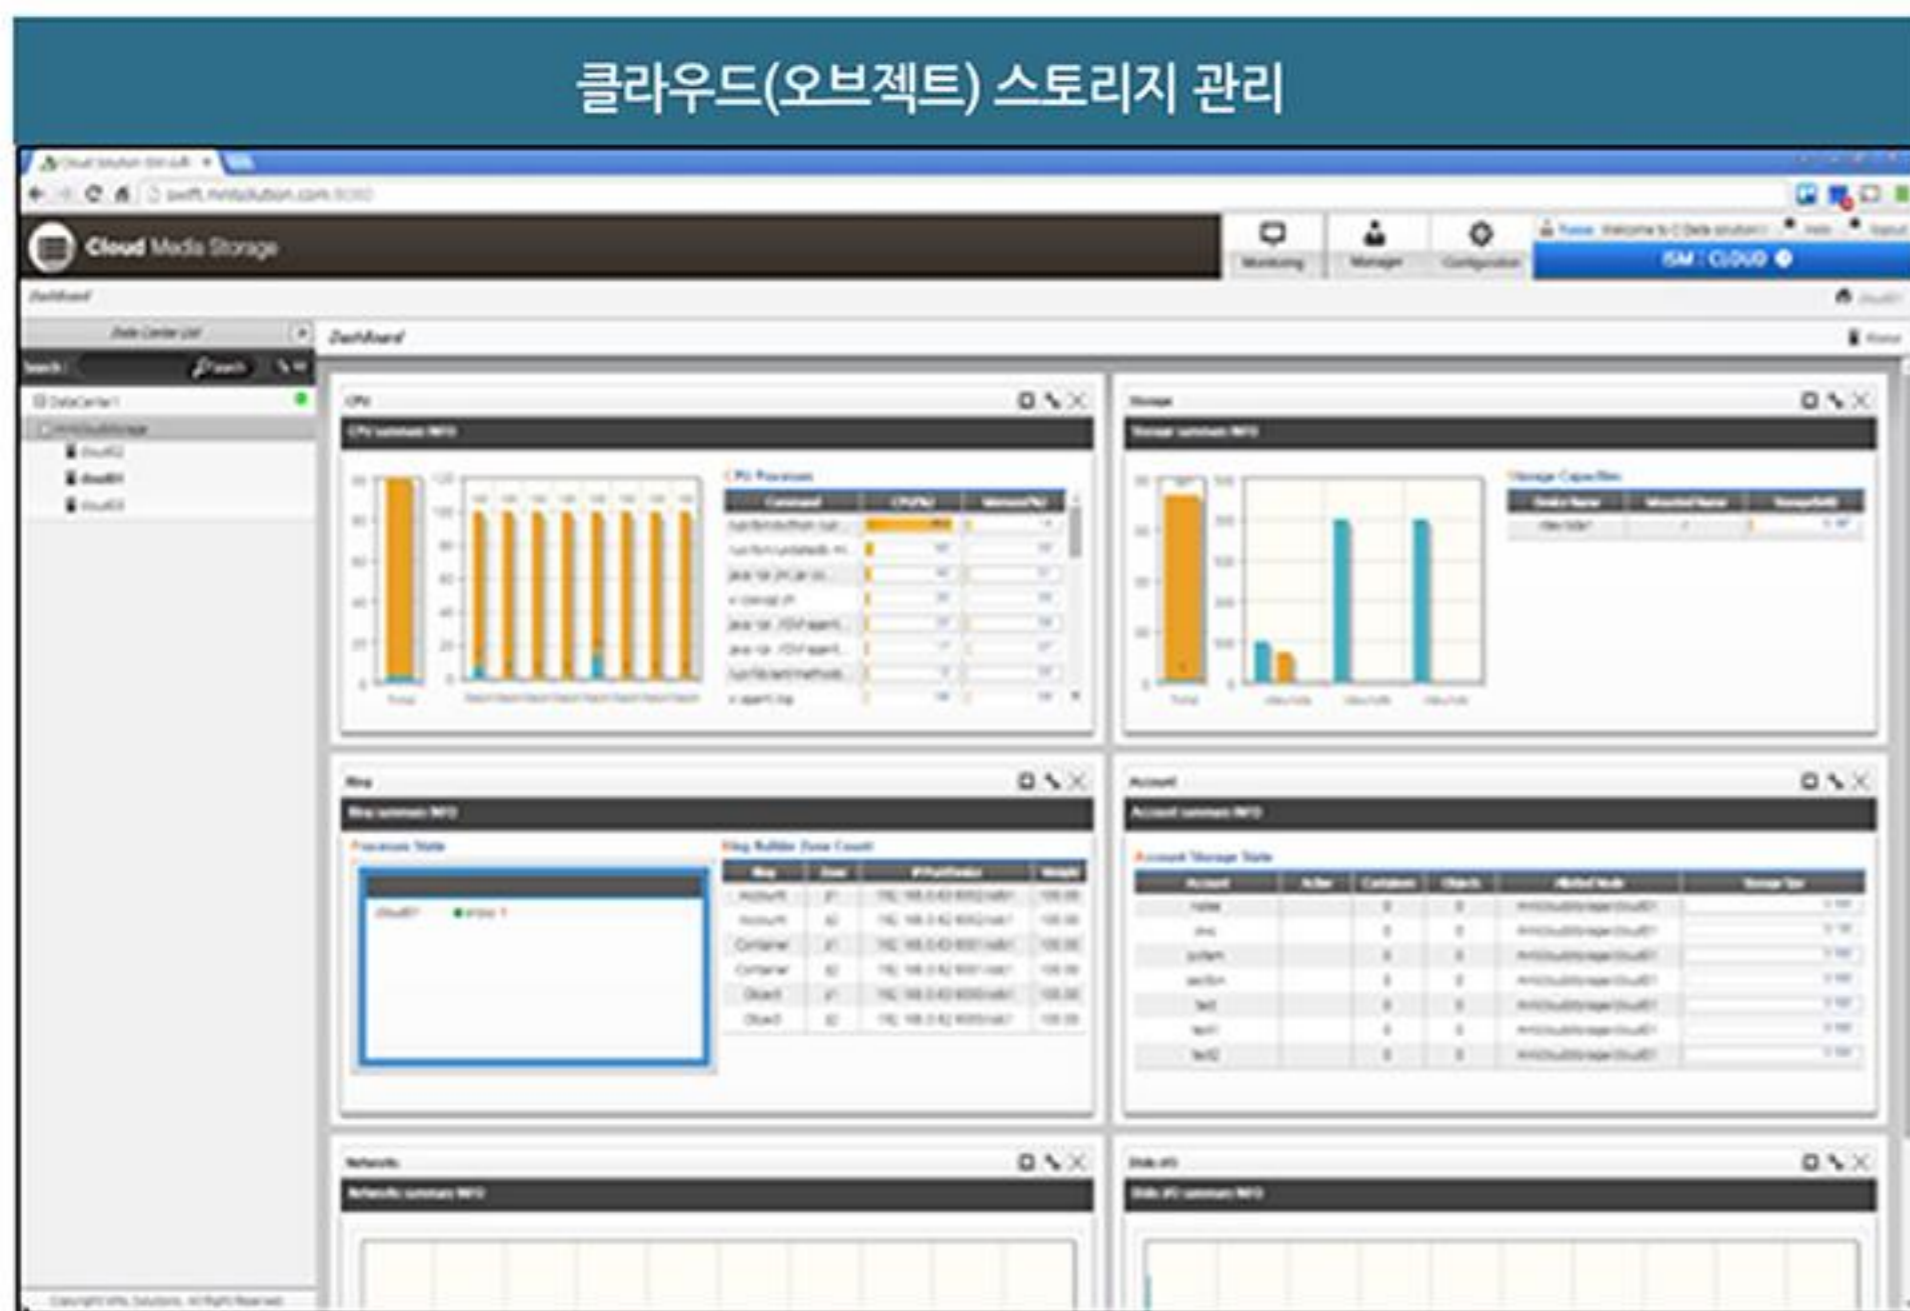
클라우드(오브젝트) 스토리지 관리

Cloud Media Storage

Monitoring
Manager
Configuration

ISM : CLOUD

Dashboard

Data Center List

Search

DataCenter1

Dashboard

CPU
CPU summary INFO
CPU Processes
Command
CPU(%)
Memory(%)

Storage
Storage summary INFO
Storage Capacities
Device Name
Mounted Name
Storage(%)

Ring
Ring summary INFO
Processes State
Ring Builder Zone Count
Ring
Zone
IP:Port/Device
Weight
Account
Account
Container
Container
Object
Object

Account
Account summary INFO
Account Storage State
Account
Container
Objects
Storage Size

Network
Network summary INFO

Disk I/O
Disk I/O summary INFO